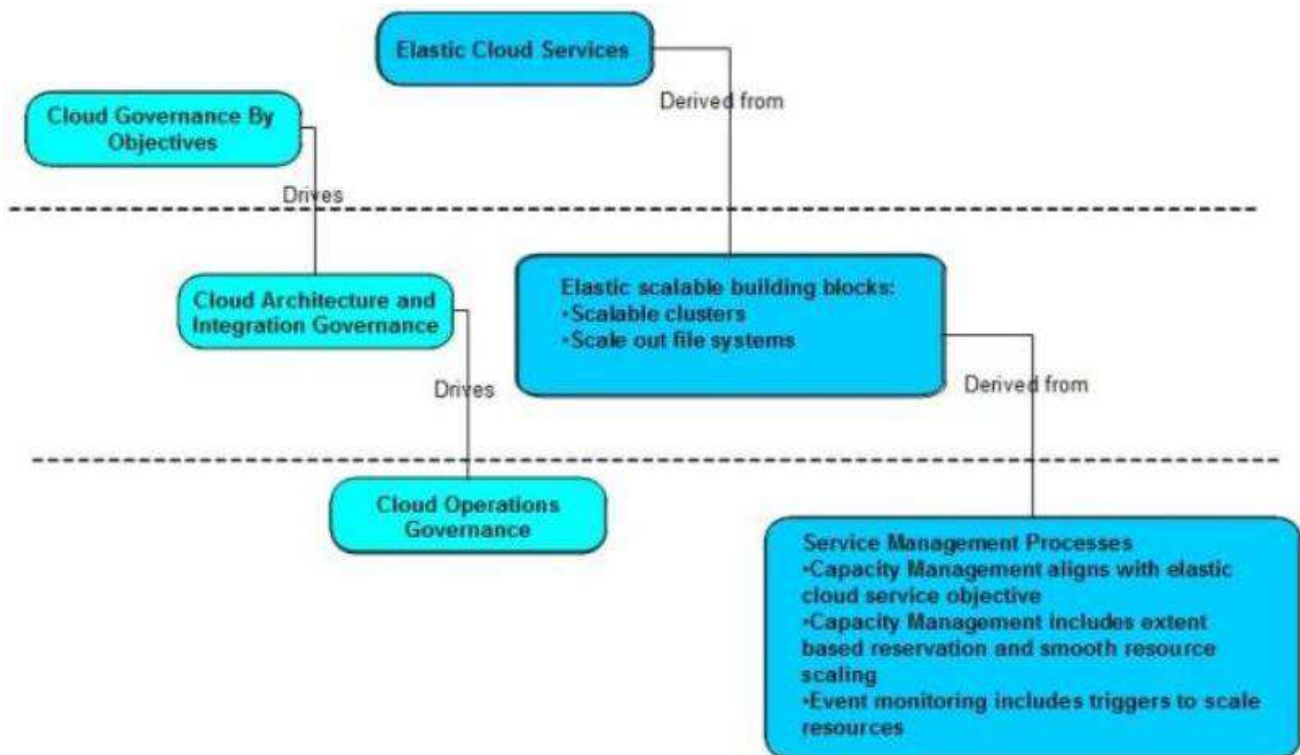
Elastic Cloud Services

Derived from

Cloud Governance By Objectives

Drives

Cloud Architecture and Integration Governance

Elastic scalable building blocks:
•Scalable clusters
•Scale out file systems

Derived from

Drives

Cloud Operations Governance

Service Management Processes
•Capacity Management aligns with elastic cloud service objective
•Capacity Management includes extent based reservation and smooth resource scaling
•Event monitoring includes triggers to scale resources